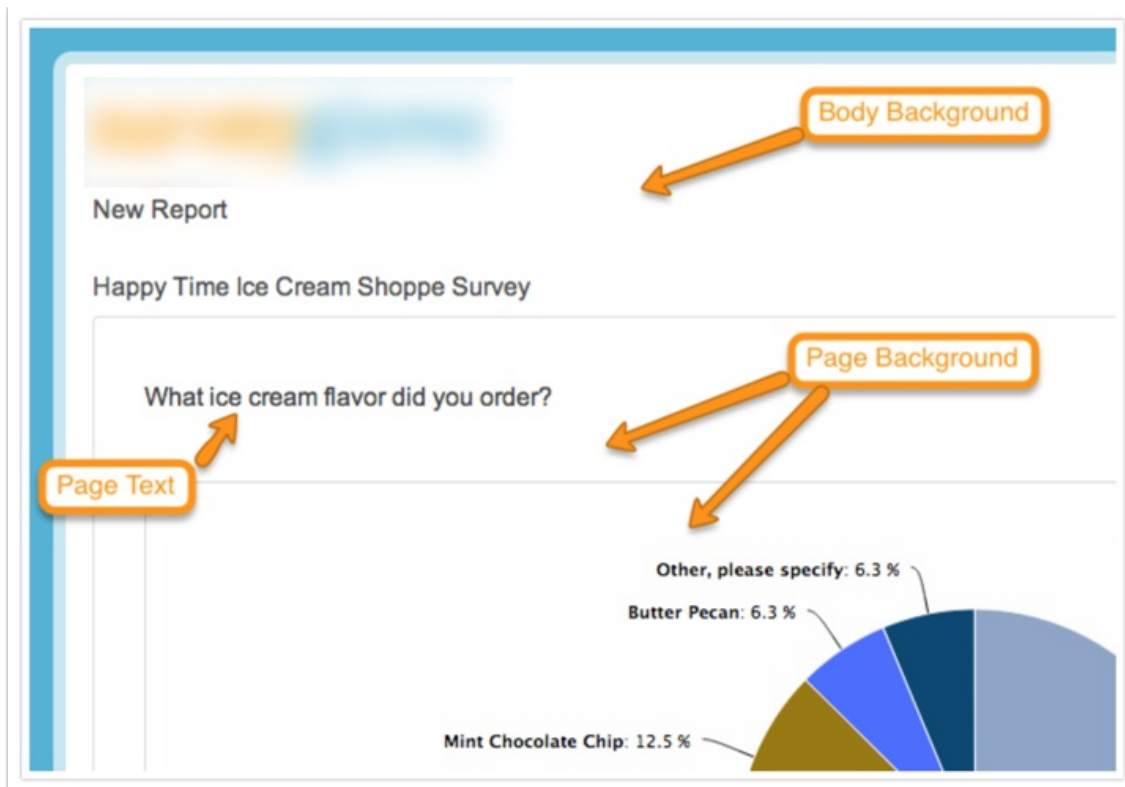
Body Background

New Report

Happy Time Ice Cream Shoppe Survey

Page Background

What ice cream flavor did you order?

Page Text

Other, please specify: 6.3 %

Butter Pecan: 6.3 %

Mint Chocolate Chip: 12.5 %